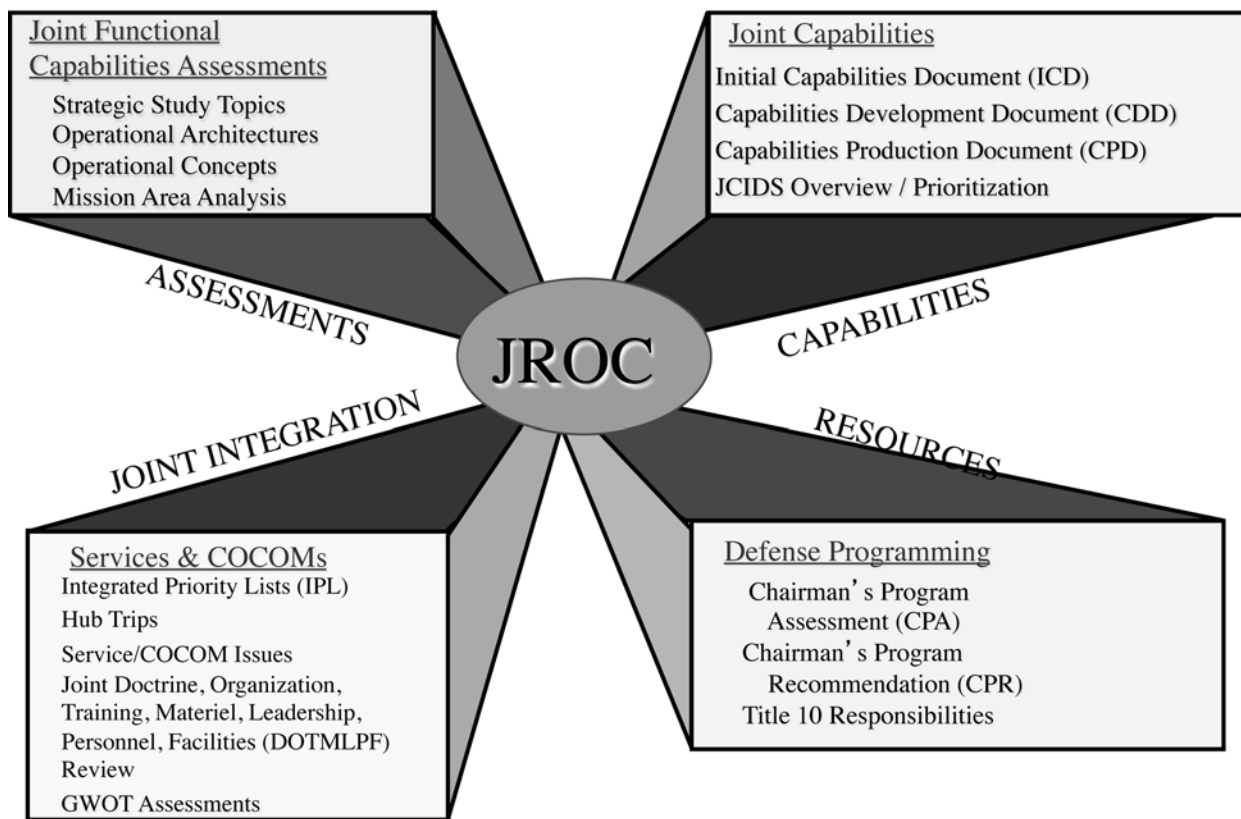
Joint Functional Capabilities Assessments
Strategic Study Topics
Operational Architectures
Operational Concepts
Mission Area Analysis

Joint Capabilities
Initial Capabilities Document (ICD)
Capabilities Development Document (CDD)
Capabilities Production Document (CPD)
JCIDS Overview / Prioritization

ASSESSMENTS

CAPABILITIES

JROC

JOINT INTEGRATION

RESOURCES

Services & COCOMs
Integrated Priority Lists (IPL)
Hub Trips
Service/COCOM Issues
Joint Doctrine, Organization, Training, Materiel, Leadership, Personnel, Facilities (DOTMLPF) Review
GWOT Assessments

Defense Programming
Chairman's Program Assessment (CPA)
Chairman's Program Recommendation (CPR)
Title 10 Responsibilities